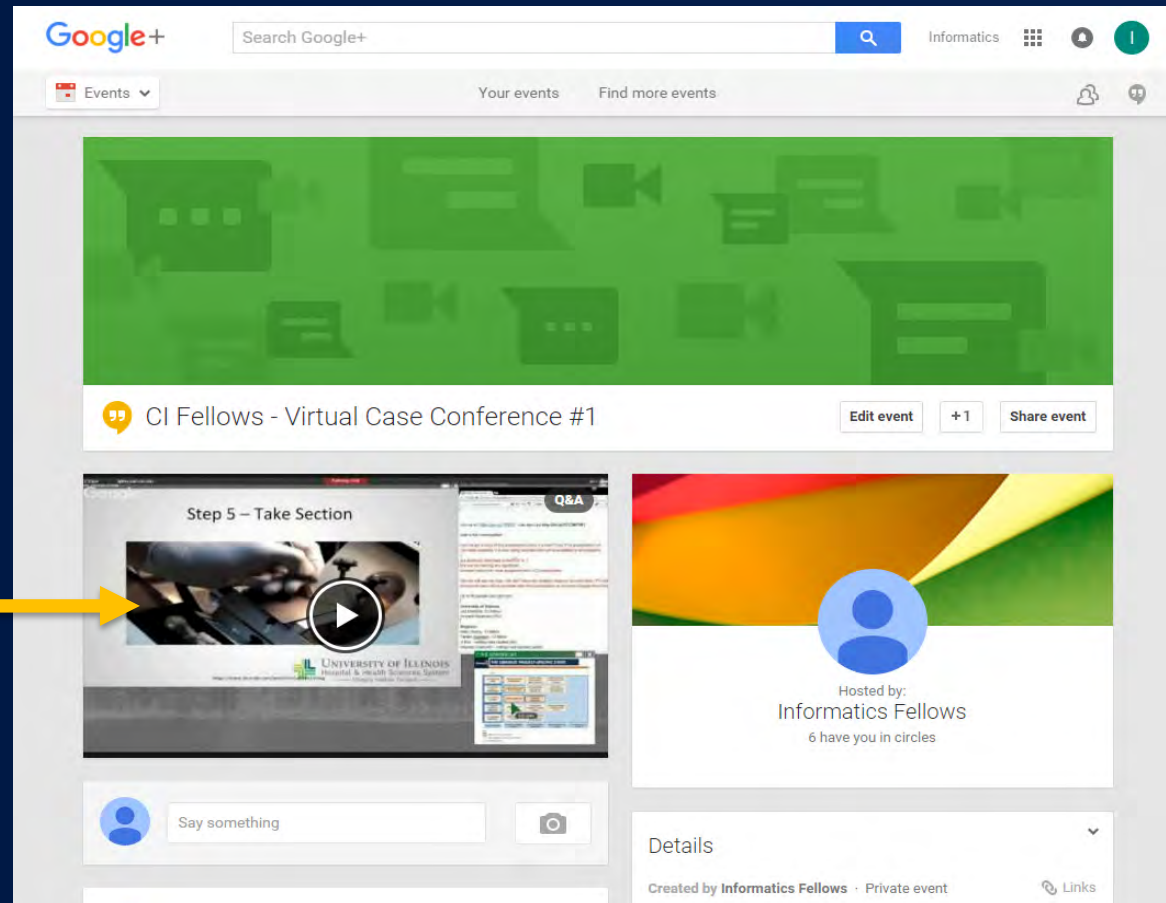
Google+

Search Google+

Informatics

I

Events

Your events

Find more events

CI Fellows - Virtual Case Conference #1

Edit event

+1

Share event

Q&A

Step 5 – Take Section

University of Illinois
Hospital & Health Sciences System

Hosted by:
Informatics Fellows
6 have you in circles

Say something

Details

Created by Informatics Fellows · Private event

Links